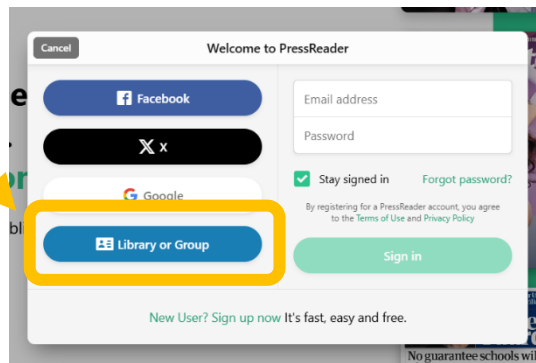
Cancel

Welcome to PressReader

Facebook

X

Google

Library or Group

Email address

Password

Stay signed in

Forgot password?

By registering for a PressReader account, you agree to the Terms of Use and Privacy Policy

Sign in

New User? Sign up now It's fast, easy and free.

e

bl

No guarantee schools wi